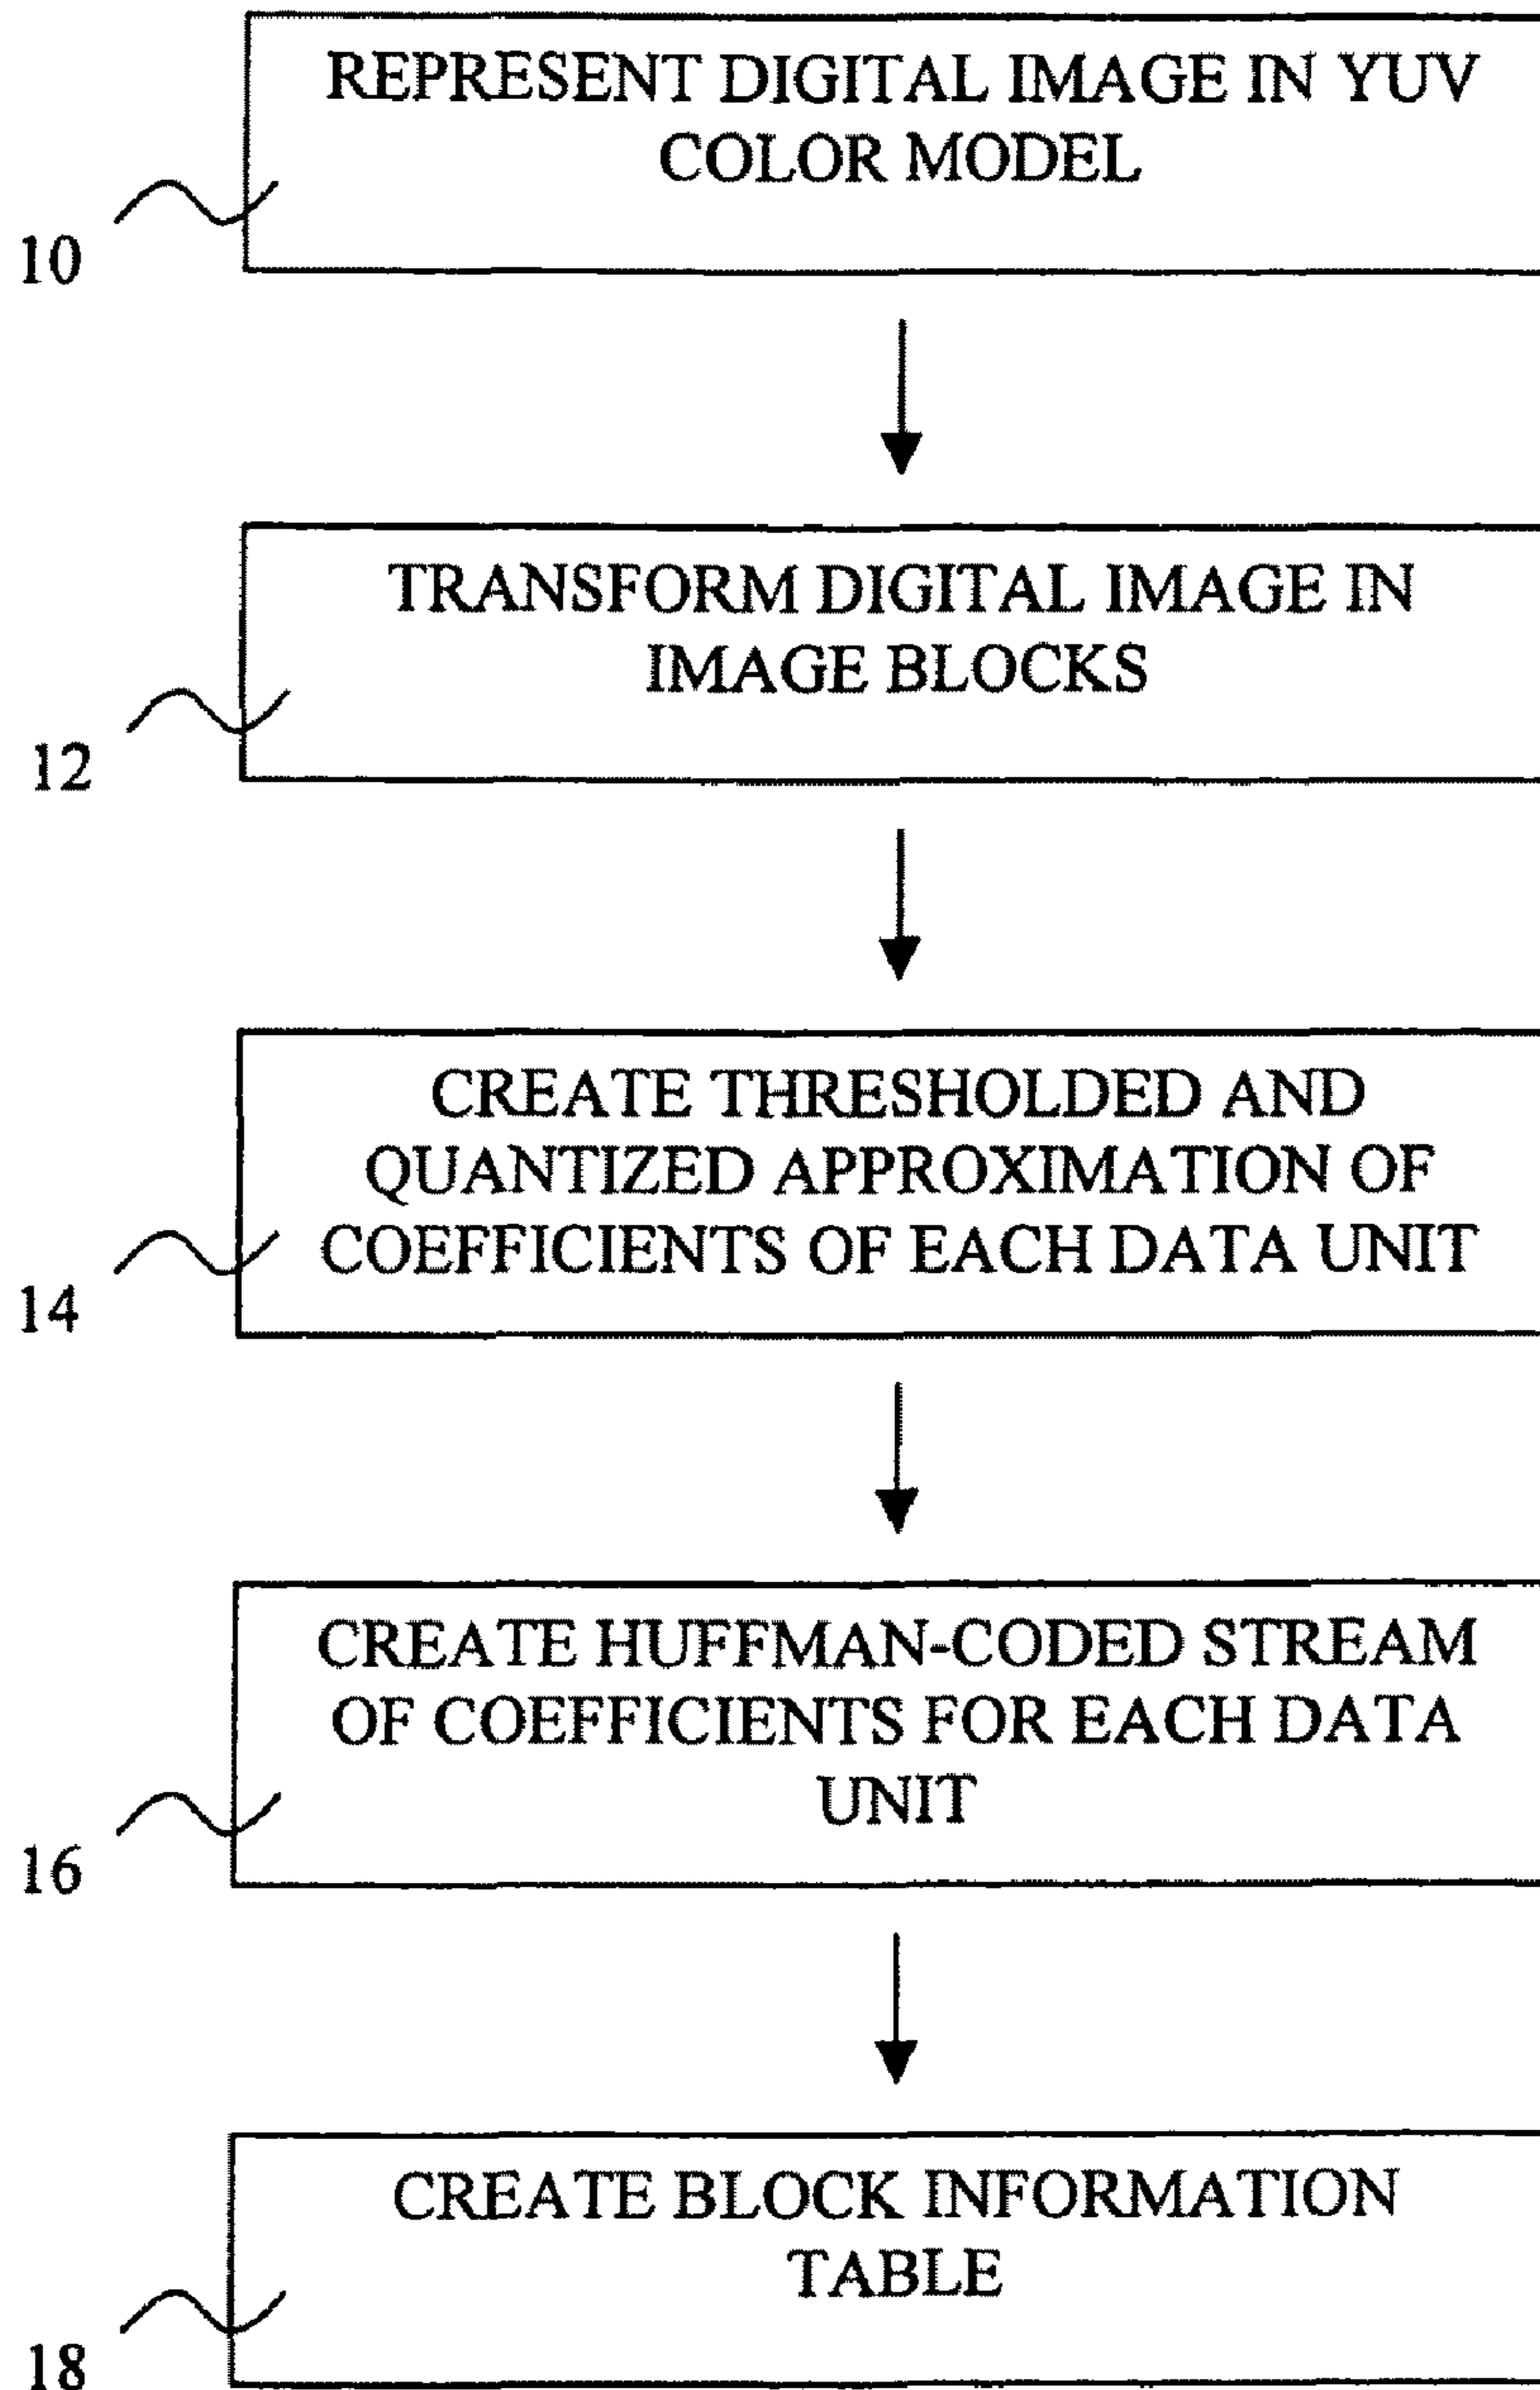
REPRESENT DIGITAL IMAGE IN YUV COLOR MODEL

10

TRANSFORM DIGITAL IMAGE IN IMAGE BLOCKS

12

CREATE THRESHOLDED AND QUANTIZED APPROXIMATION OF COEFFICIENTS OF EACH DATA UNIT

14

CREATE HUFFMAN-CODED STREAM OF COEFFICIENTS FOR EACH DATA UNIT

16

CREATE BLOCK INFORMATION TABLE

18